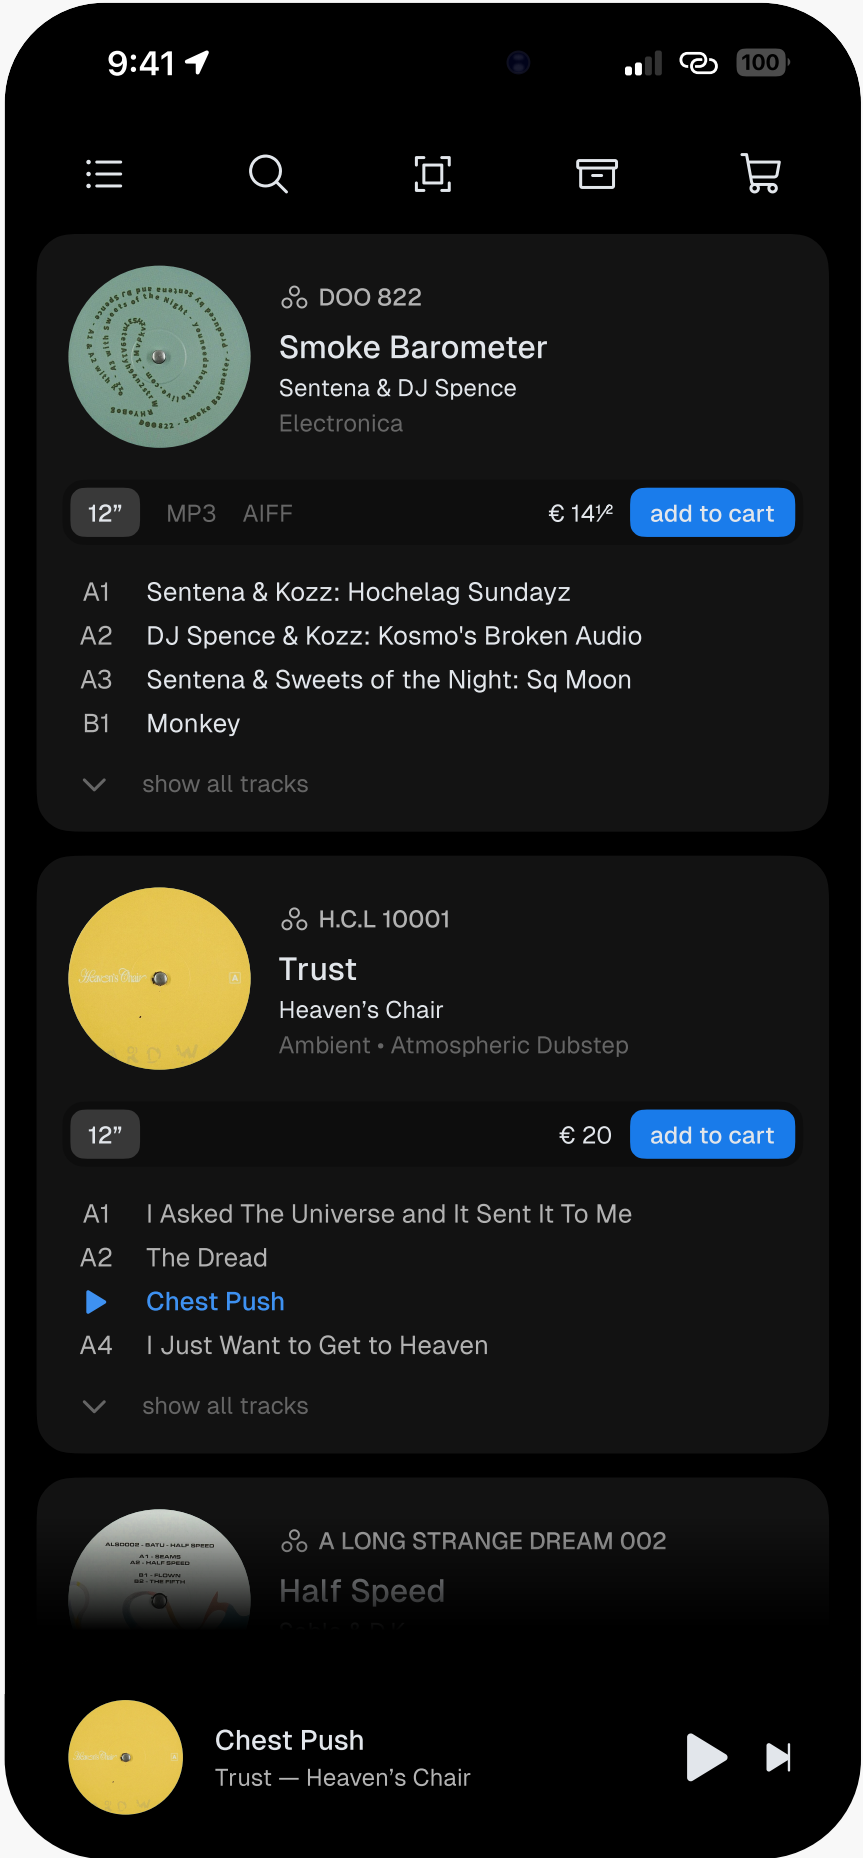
9:41

100

DOO 822

Smoke Barometer

Sentena & DJ Spence

Electronica

12”

MP3

AIFF

€ 14½

add to cart

A1 Sentena & Kozz: Hochelag Sundayz

A2 DJ Spence & Kozz: Kosmo's Broken Audio

A3 Sentena & Sweets of the Night: Sq Moon

B1 Monkey

show all tracks

H.C.L 10001

Trust

Heaven’s Chair

Ambient • Atmospheric Dubstep

12”

€ 20

add to cart

A1 I Asked The Universe and It Sent It To Me

A2 The Dread

Chest Push

A4 I Just Want to Get to Heaven

show all tracks

A LONG STRANGE DREAM 002

Half Speed

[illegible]

Chest Push

Trust — Heaven’s Chair